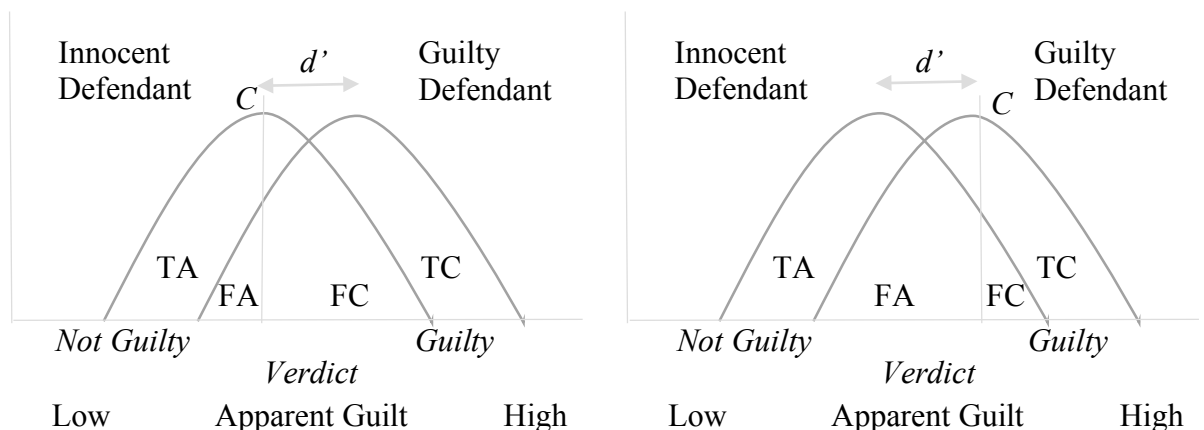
Innocent Defendant

$d'$

Guilty Defendant

$C$

TA

FA

FC

TC

Not Guilty

Guilty

Verdict

Low Apparent Guilt High

Innocent Defendant

$d'$

Guilty Defendant

$C$

TA

FA

FC

TC

Not Guilty

Guilty

Verdict

Low Apparent Guilt High